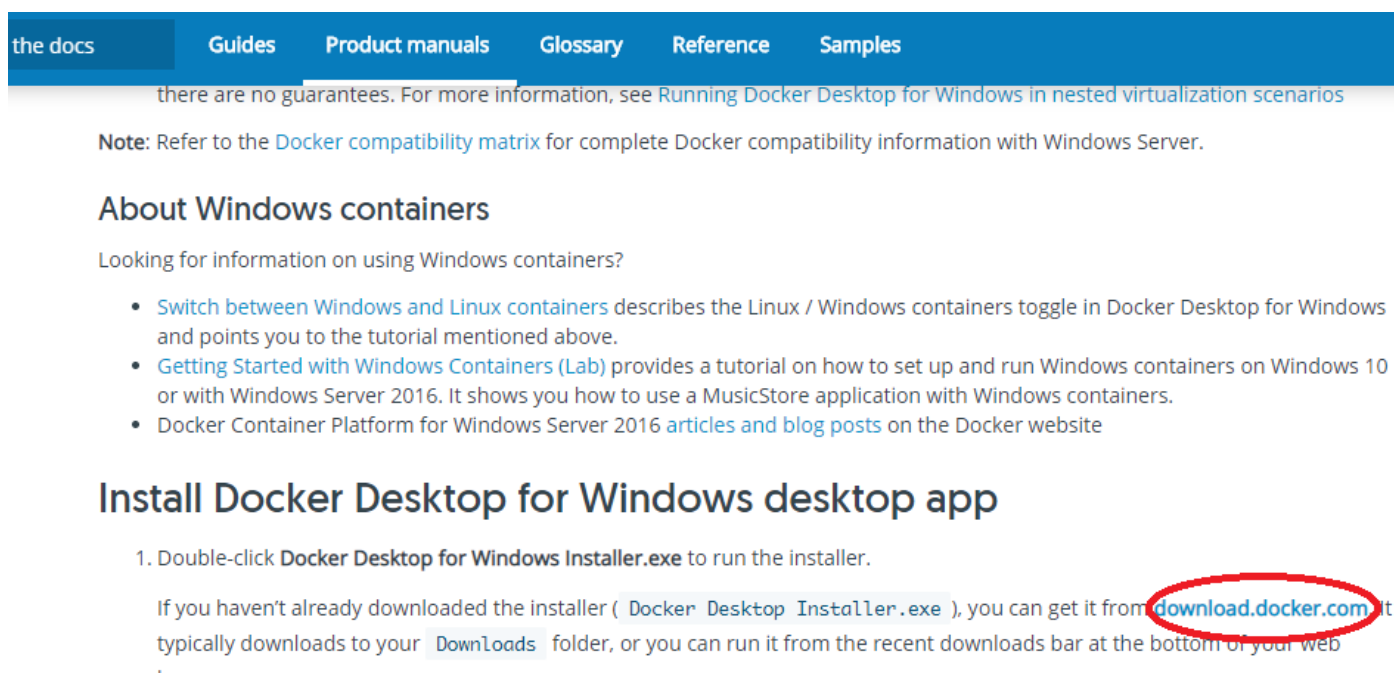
the docs Guides Product manuals Glossary Reference Samples

there are no guarantees. For more information, see Running Docker Desktop for Windows in nested virtualization scenarios

Note: Refer to the Docker compatibility matrix for complete Docker compatibility information with Windows Server.

About Windows containers

Looking for information on using Windows containers?

- Switch between Windows and Linux containers describes the Linux / Windows containers toggle in Docker Desktop for Windows and points you to the tutorial mentioned above.
- Getting Started with Windows Containers (Lab) provides a tutorial on how to set up and run Windows containers on Windows 10 or with Windows Server 2016. It shows you how to use a MusicStore application with Windows containers.
- Docker Container Platform for Windows Server 2016 articles and blog posts on the Docker website

Install Docker Desktop for Windows desktop app

1. Double-click Docker Desktop for Windows Installer.exe to run the installer.

If you haven't already downloaded the installer ( Docker Desktop Installer.exe ), you can get it from download.docker.com. It typically downloads to your Downloads folder, or you can run it from the recent downloads bar at the bottom of your web